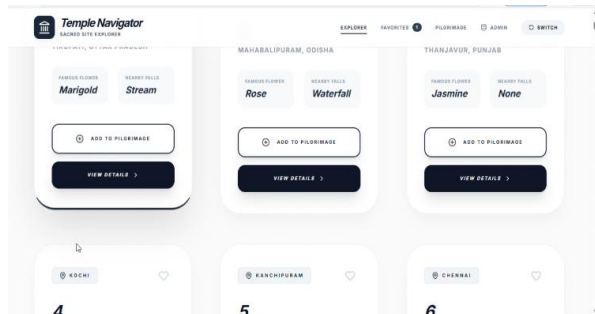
Temple Navigator
SACRED SITE EXPLORER

EXPLORER FAVORITES 0 PILGRIMAGE ADMIN SWITCH

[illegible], UTTAR PRADESH

FAMOUS FLOWER
Marigold

NEARBY FALLS
Stream

ADD TO PILGRIMAGE

VIEW DETAILS >

MAHABALIPURAM, ODISHA

FAMOUS FLOWER
Rose

NEARBY FALLS
Waterfall

ADD TO PILGRIMAGE

VIEW DETAILS >

THANJAVUR, PUNJAB

FAMOUS FLOWER
Jasmine

NEARBY FALLS
None

ADD TO PILGRIMAGE

VIEW DETAILS >

KOCHI

4

KANCHIPURAM

5

CHENNAI

6